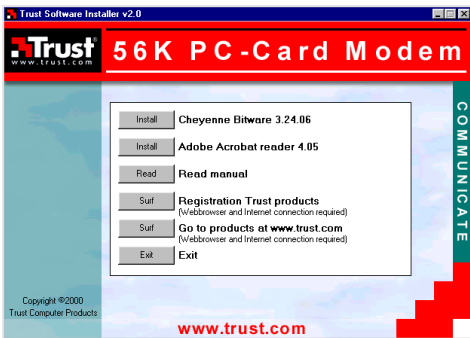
Trust Software Installer v2.0

Trust
www.trust.com

56K PC-Card Modem

Install Cheyenne Bitware 3.24.06

Install Adobe Acrobat reader 4.05

Read Read manual

Surf Registration Trust products
(Webbrowser and Internet connection required)

Surf Go to products at www.trust.com
(Webbrowser and Internet connection required)

Exit Exit

COMMUNICATE

Copyright ©2000
Trust Computer Products

www.trust.com